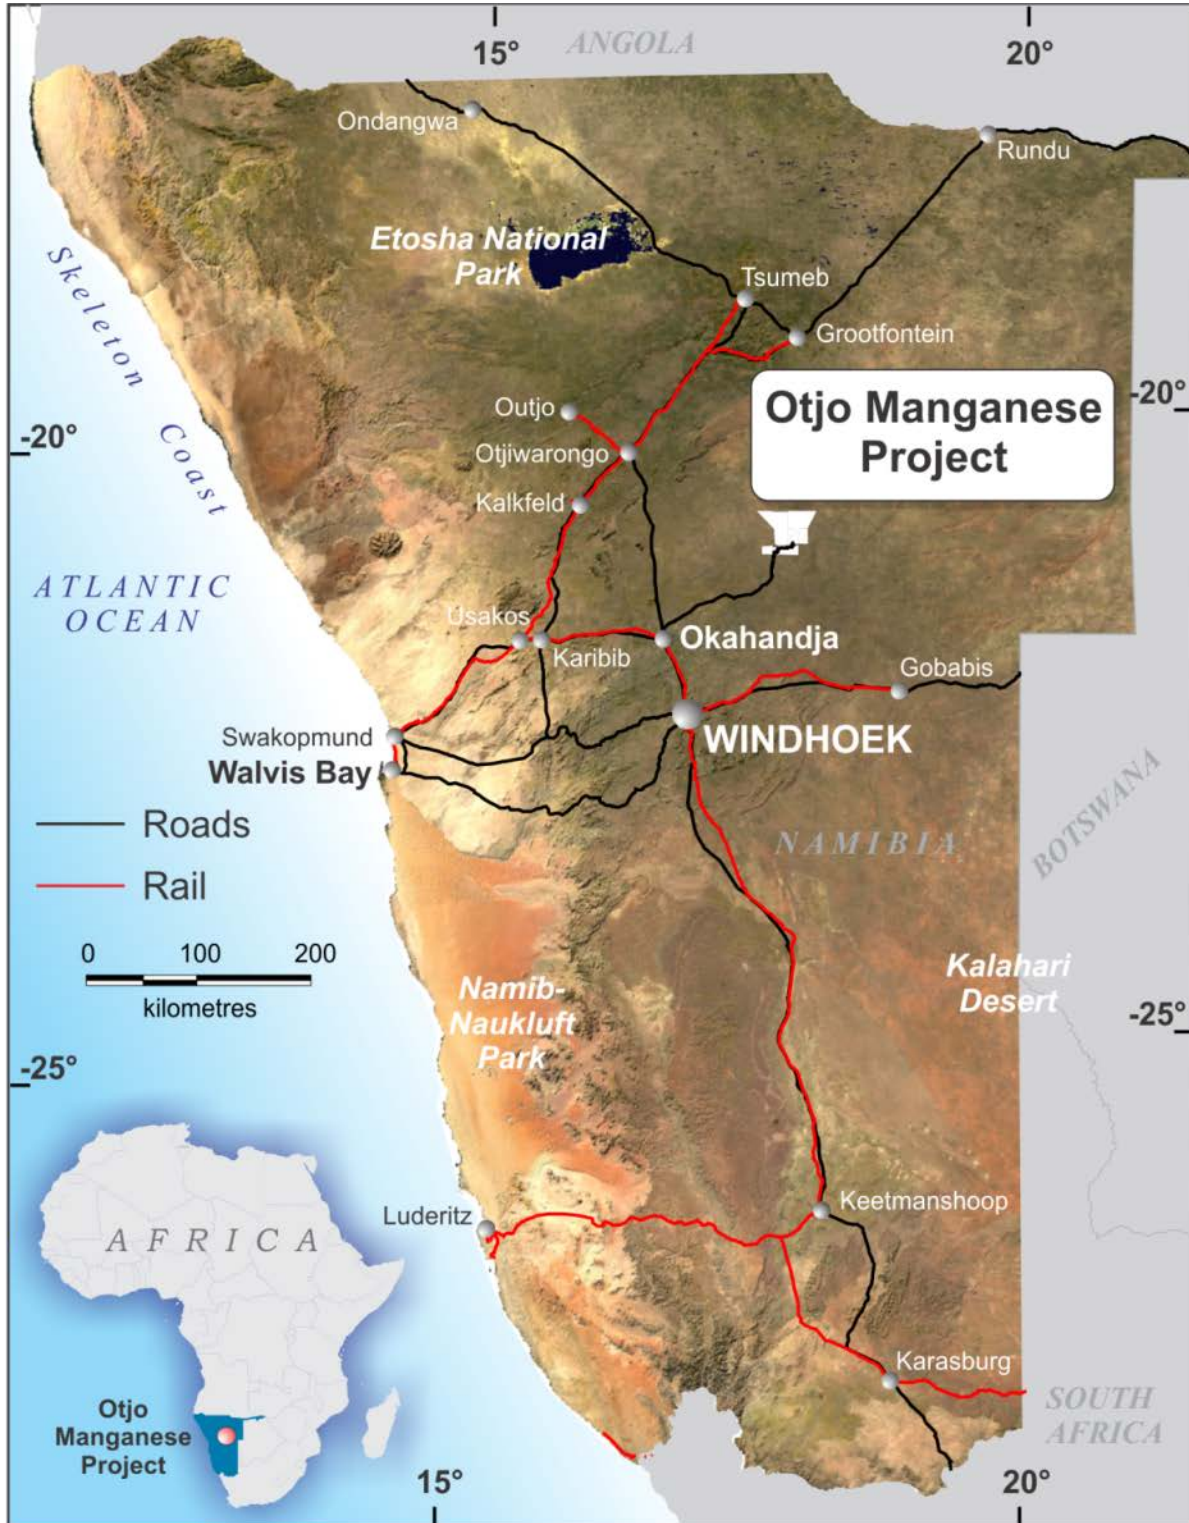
15°
ANGOLA
20°
Ondangwa
Rundu
Etosha National Park
Skeleton Coast
Tsumeb
Grootfontein
Otjo Manganese Project
-20°
Outjo
-20°
Otjiwarongo
Kalkfeld
ATLANTIC OCEAN
Usakos
Karibib
Okahandja
Gobabis
Swakopmund
WINDHOEK
Walvis Bay
BOTSWANA
Roads
Rail
NAMIBIA
0 100 200
kilometres
Namib-Naukluft Park
Kalahari Desert
-25°
-25°
AFRICA
Luderitz
Keetmanshoop
Otjo Manganese Project
Karasburg
SOUTH AFRICA
15°
20°